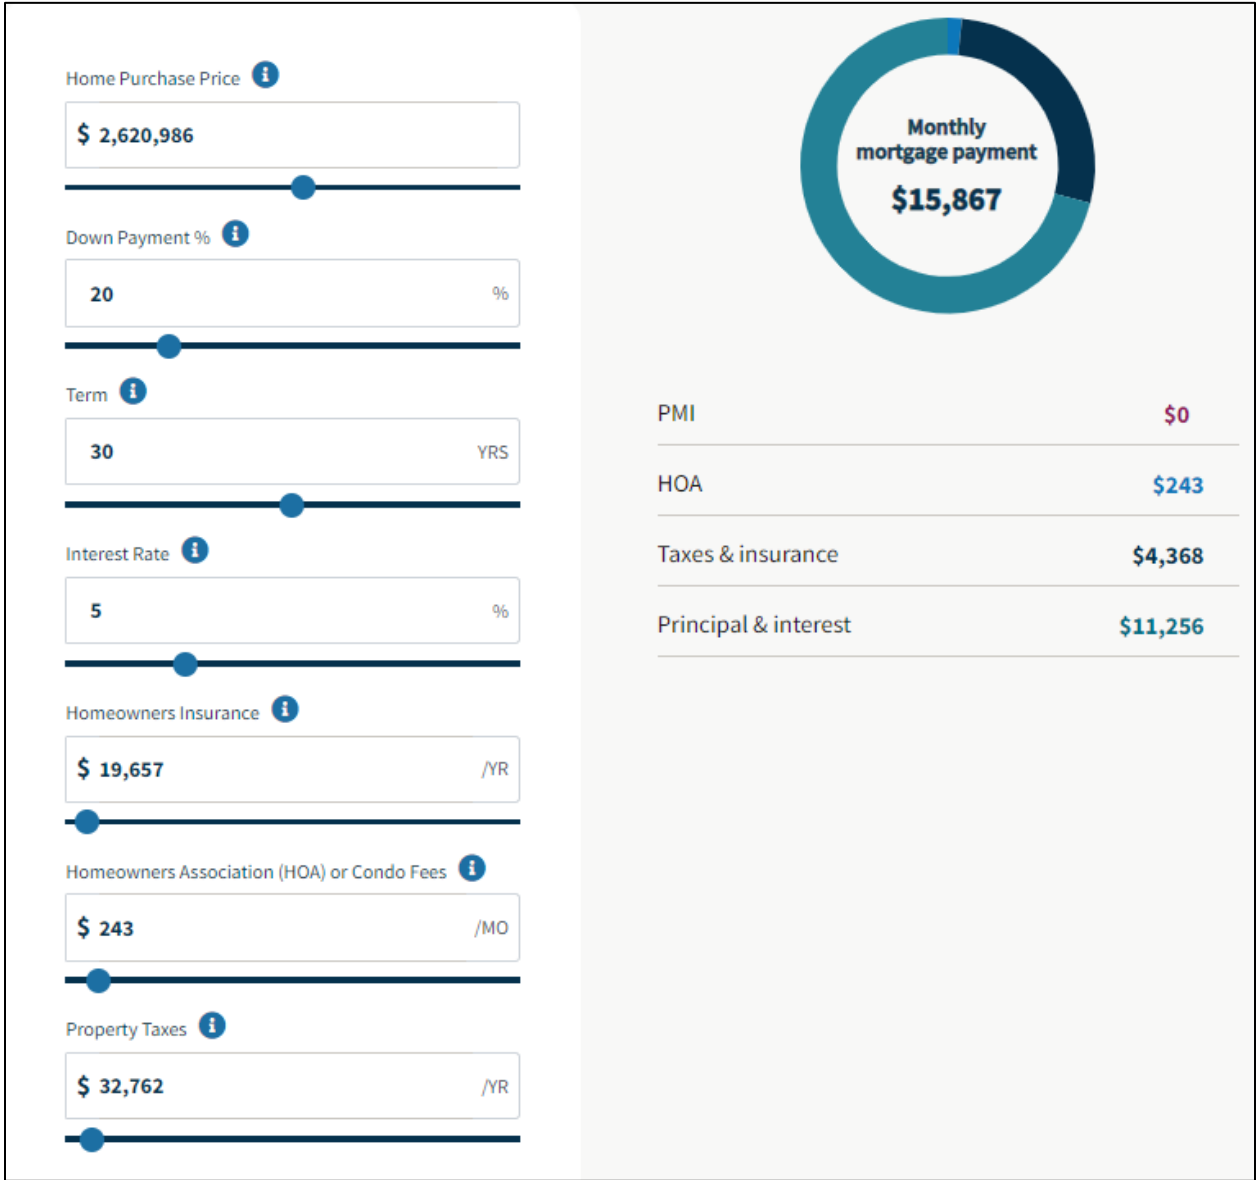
Home Purchase Price

$ 2,620,986

Down Payment %

20 %

Term

30 YRS

Interest Rate

5 %

Homeowners Insurance

$ 19,657 /YR

Homeowners Association (HOA) or Condo Fees

$ 243 /MO

Property Taxes

$ 32,762 /YR

Monthly mortgage payment

$15,867

| | |
|---|---|
| PMI | $0 |
| HOA | $243 |
| Taxes & insurance | $4,368 |
| Principal & interest | $11,256 |